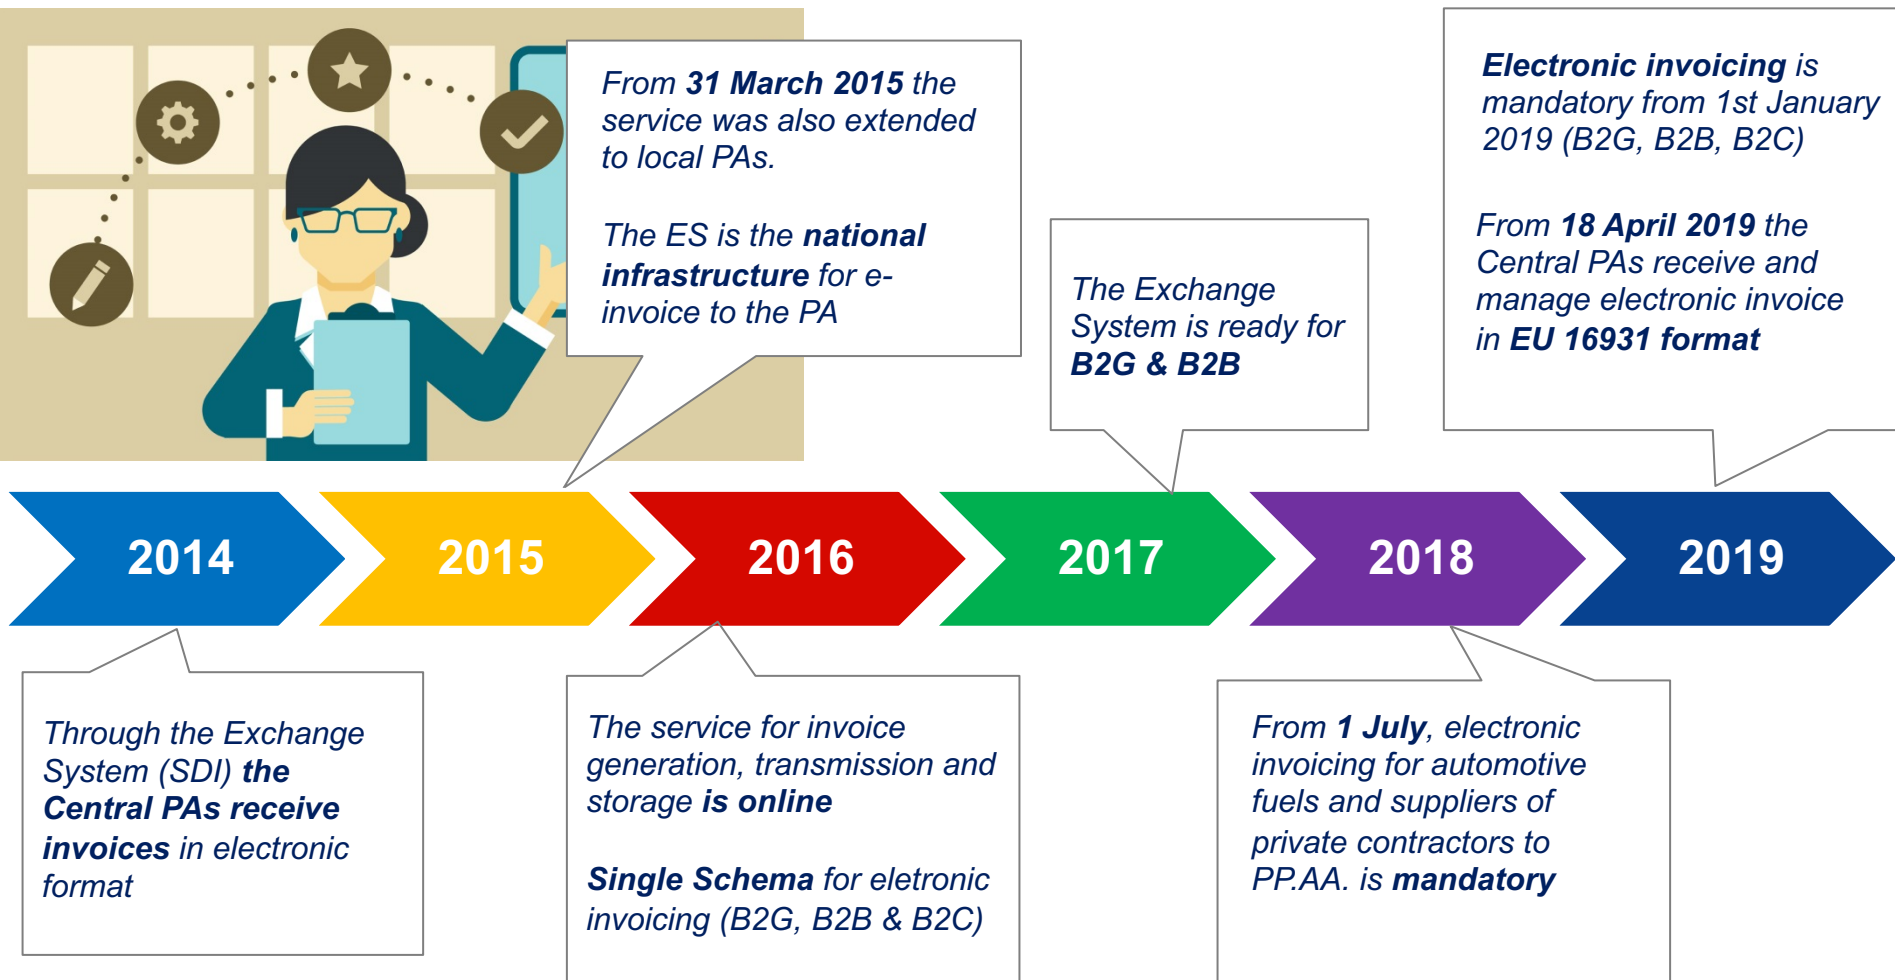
From **31 March 2015** the service was also extended to local PAs.

The ES is the **national infrastructure** for e-invoice to the PA

The Exchange System is ready for **B2G & B2B**

**Electronic invoicing** is mandatory from 1st January 2019 (B2G, B2B, B2C)

From **18 April 2019** the Central PAs receive and manage electronic invoice in **EU 16931 format**

2014

2015

2016

2017

2018

2019

Through the Exchange System (SDI) **the Central PAs receive invoices** in electronic format

The service for invoice generation, transmission and storage **is online**

**Single Schema** for eletronic invoicing (B2G, B2B & B2C)

From **1 July**, electronic invoicing for automotive fuels and suppliers of private contractors to PP.AA. is **mandatory**